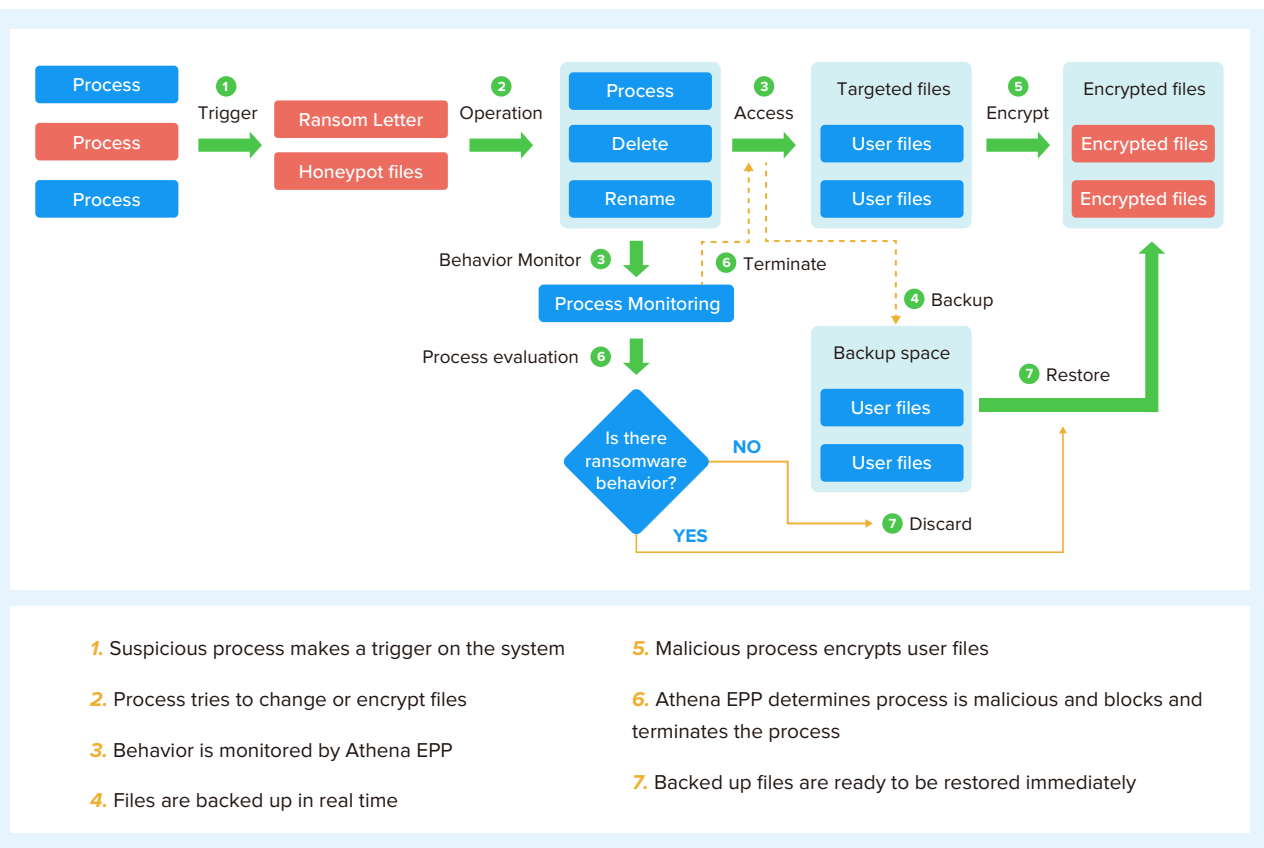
Process

Process

Process

1 Trigger

Ransom Letter

Honeypot files

2 Operation

Process

Delete

Rename

3 Access

Targeted files

User files

User files

5 Encrypt

Encrypted files

Encrypted files

Encrypted files

Behavior Monitor 3

6 Terminate

Process Monitoring

4 Backup

Process evaluation 6

Backup space

User files

User files

7 Restore

Is there ransomware behavior?

NO

7 Discard

YES

1. Suspicious process makes a trigger on the system

2. Process tries to change or encrypt files

3. Behavior is monitored by Athena EPP

4. Files are backed up in real time

5. Malicious process encrypts user files

6. Athena EPP determines process is malicious and blocks and terminates the process

7. Backed up files are ready to be restored immediately